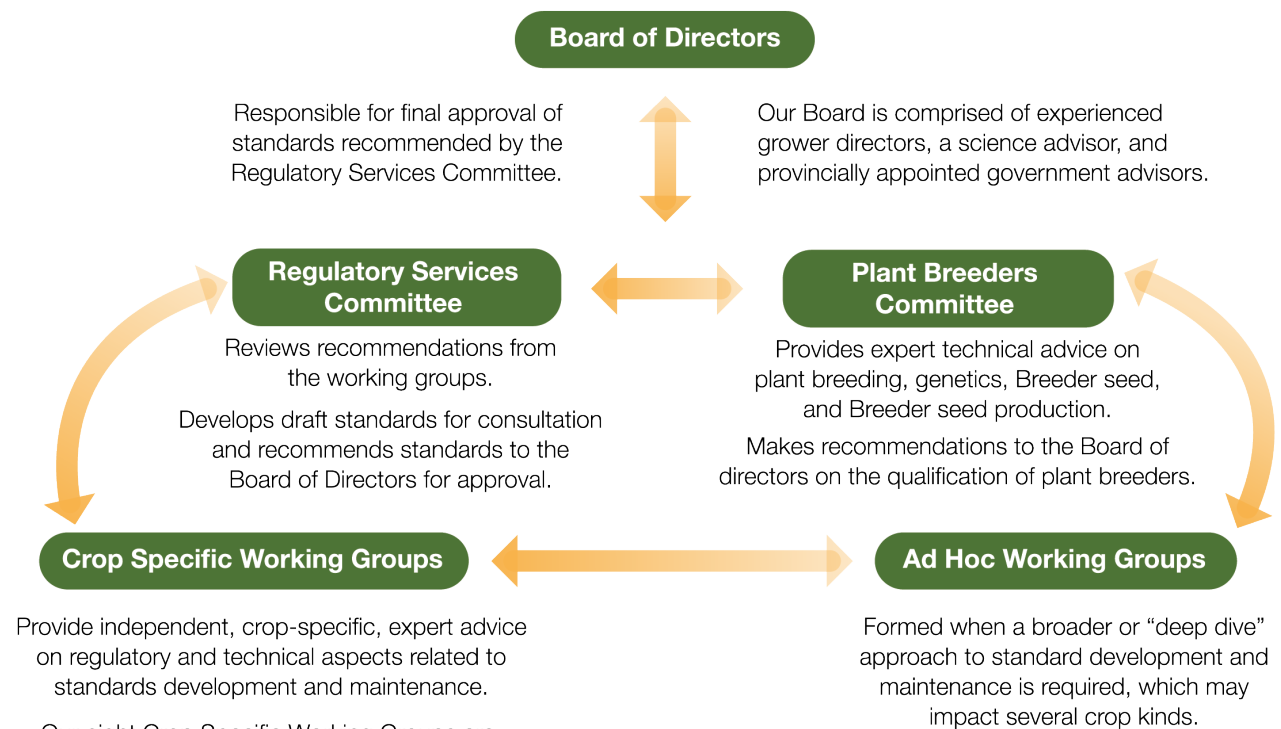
Board of Directors

Responsible for final approval of standards recommended by the Regulatory Services Committee.

Our Board is comprised of experienced grower directors, a science advisor, and provincially appointed government advisors.

Regulatory Services Committee

Reviews recommendations from the working groups.

Develops draft standards for consultation and recommends standards to the Board of Directors for approval.

Plant Breeders Committee

Provides expert technical advice on plant breeding, genetics, Breeder seed, and Breeder seed production.

Makes recommendations to the Board of directors on the qualification of plant breeders.

Crop Specific Working Groups

Provide independent, crop-specific, expert advice on regulatory and technical aspects related to standards development and maintenance.

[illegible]

Ad Hoc Working Groups

Formed when a broader or “deep dive” approach to standard development and maintenance is required, which may impact several crop kinds.